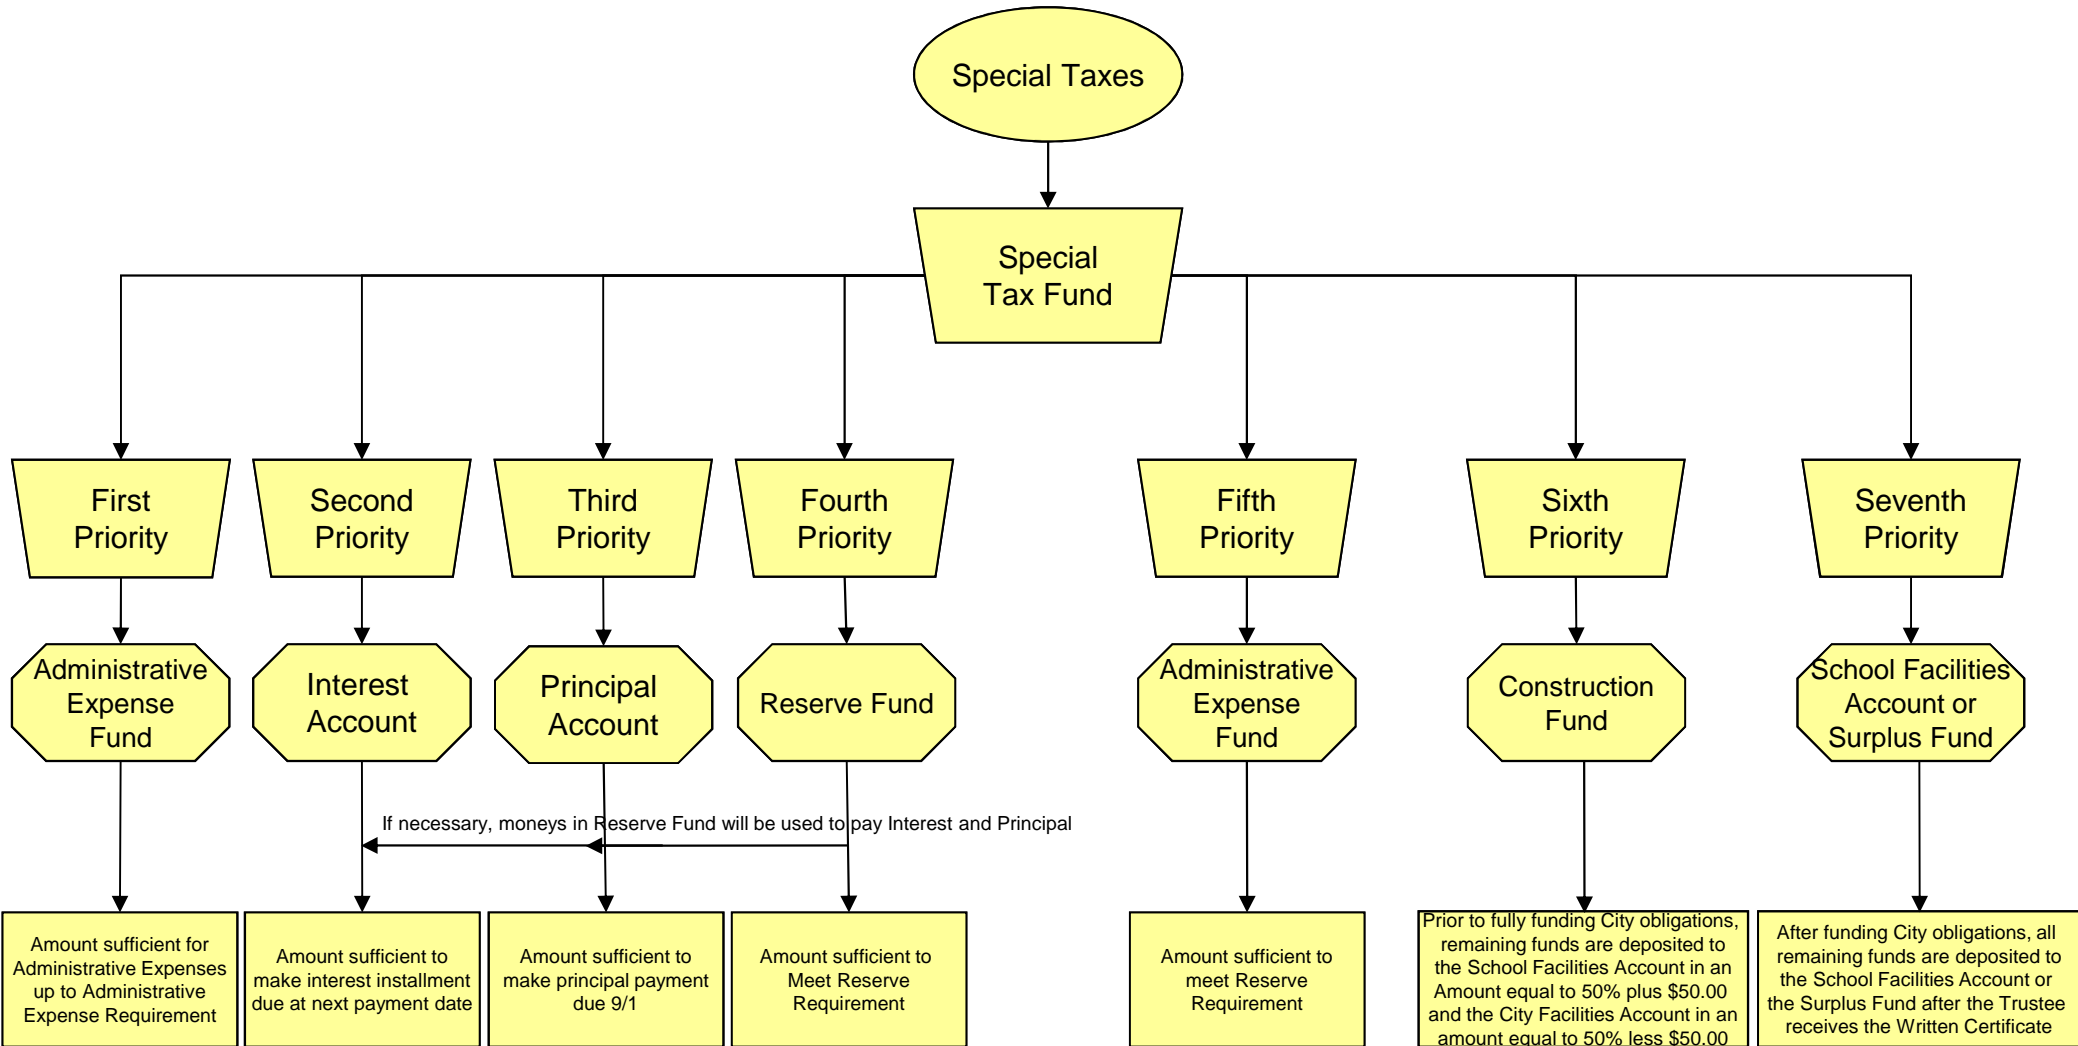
Special Taxes

Special Tax Fund

First Priority

Second Priority

Third Priority

Fourth Priority

Fifth Priority

Sixth Priority

Seventh Priority

Administrative Expense Fund

Interest Account

Principal Account

Reserve Fund

Administrative Expense Fund

Construction Fund

School Facilities Account or Surplus Fund

If necessary, moneys in Reserve Fund will be used to pay Interest and Principal

Amount sufficient for Administrative Expenses up to Administrative Expense Requirement

Amount sufficient to make interest installment due at next payment date

Amount sufficient to make principal payment due 9/1

Amount sufficient to Meet Reserve Requirement

Amount sufficient to meet Reserve Requirement

Prior to fully funding City obligations, remaining funds are deposited to the School Facilities Account in an Amount equal to 50% plus $50.00 and the City Facilities Account in an amount equal to 50% less $50.00

After funding City obligations, all remaining funds are deposited to the School Facilities Account or the Surplus Fund after the Trustee receives the Written Certificate